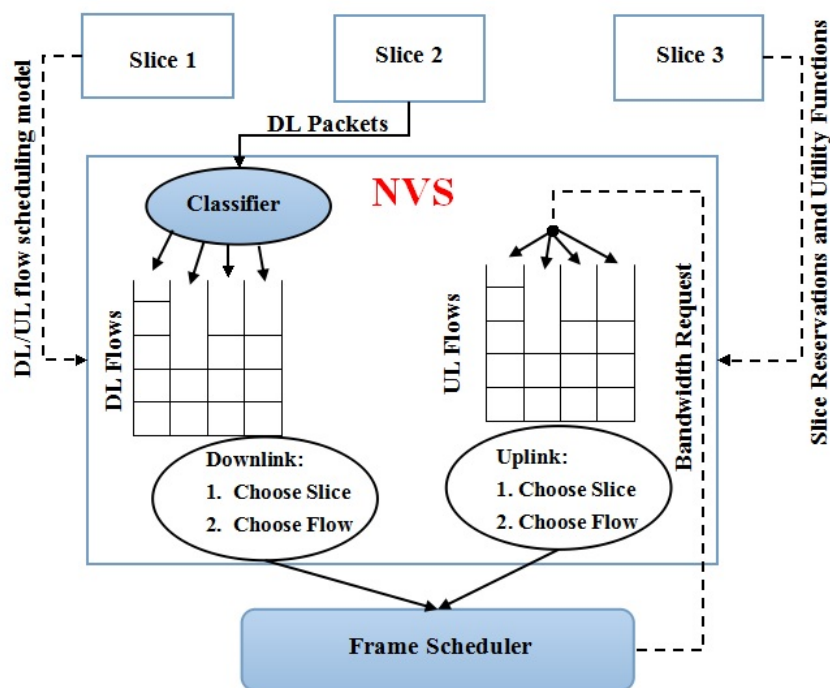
Slice 1

Slice 2

Slice 3

DL/UL flow scheduling model

Slice Reservations and Utility Functions

DL Packets

NVS

Classifier

DL Flows

UL Flows

Bandwidth Request

Downlink:
1. Choose Slice
2. Choose Flow

Uplink:
1. Choose Slice
2. Choose Flow

Frame Scheduler